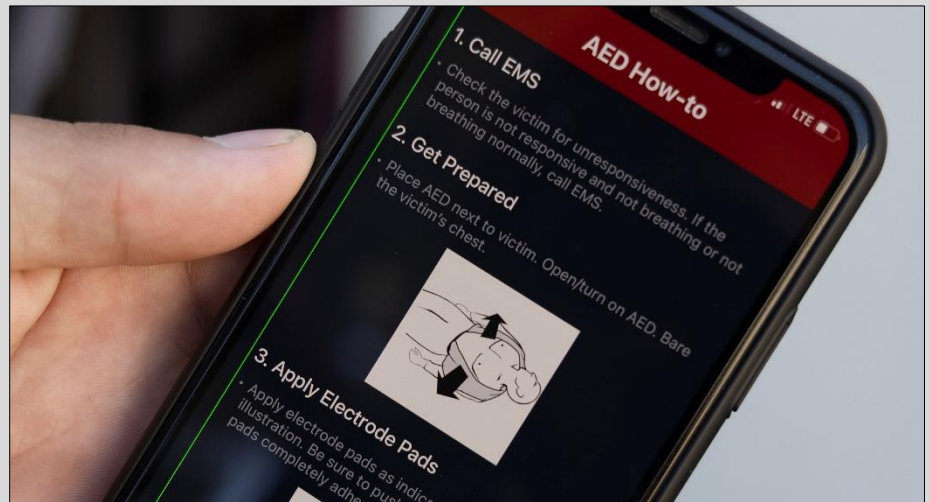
AED How-to

LTE

1. Call EMS

• Check the victim for unresponsiveness. If the person is not responsive and not breathing or not breathing normally, call EMS.

2. Get Prepared

• Place AED next to victim. Open/turn on AED. Bare the victim's chest.

3. Apply Electrode Pads

• Apply electrode pads as indic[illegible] illustration. Be sure to pus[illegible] pads completely adhe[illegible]